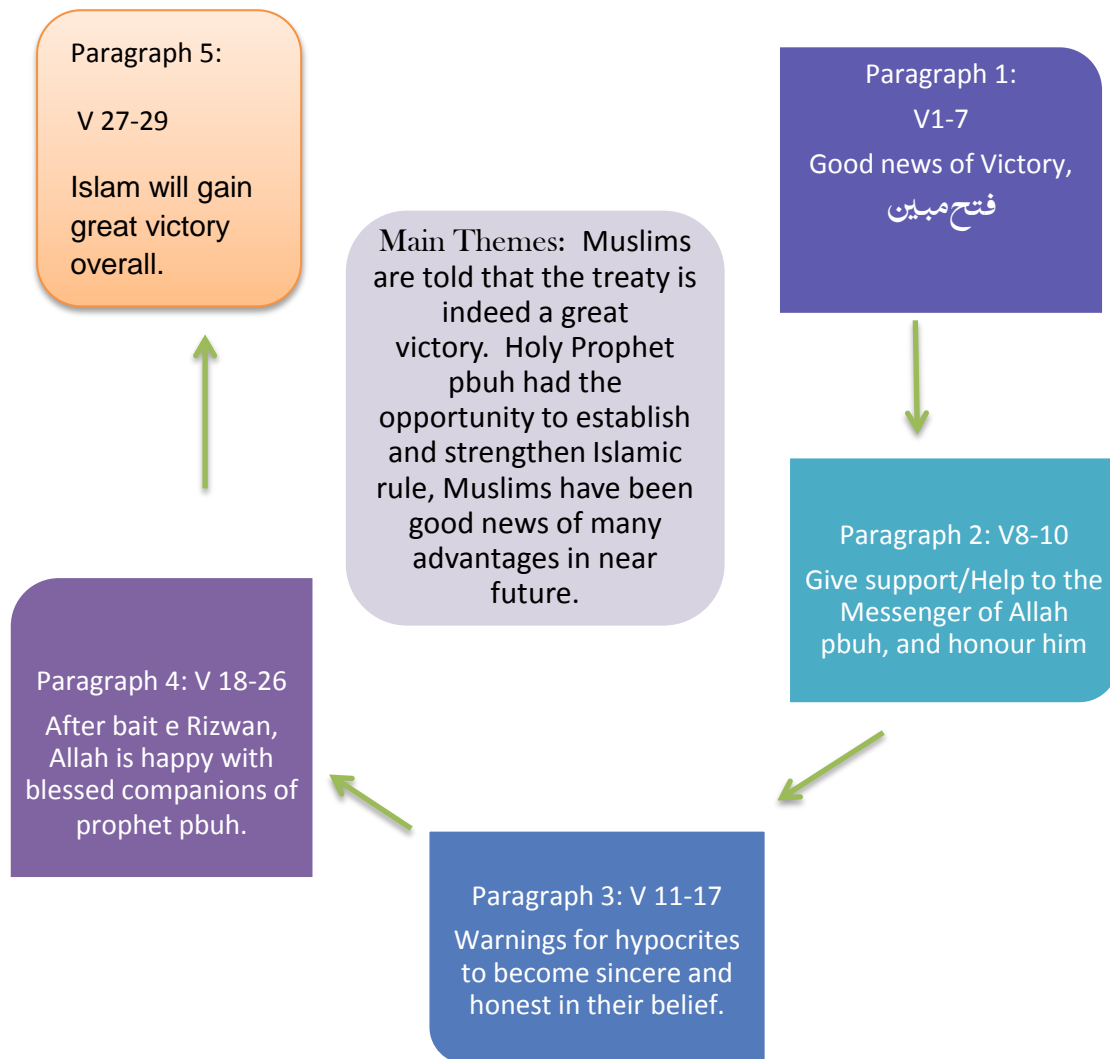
Paragraph 5:

V 27-29

Islam will gain great victory overall.

Main Themes: Muslims are told that the treaty is indeed a great victory. Holy Prophet pbuh had the opportunity to establish and strengthen Islamic rule, Muslims have been good news of many advantages in near future.

Paragraph 1:
V1-7
Good news of Victory, فتح مبین

Paragraph 2: V8-10
Give support/Help to the Messenger of Allah pbuh, and honour him

Paragraph 3: V 11-17
Warnings for hypocrites to become sincere and honest in their belief.

Paragraph 4: V 18-26
After bait e Rizwan, Allah is happy with blessed companions of prophet pbuh.